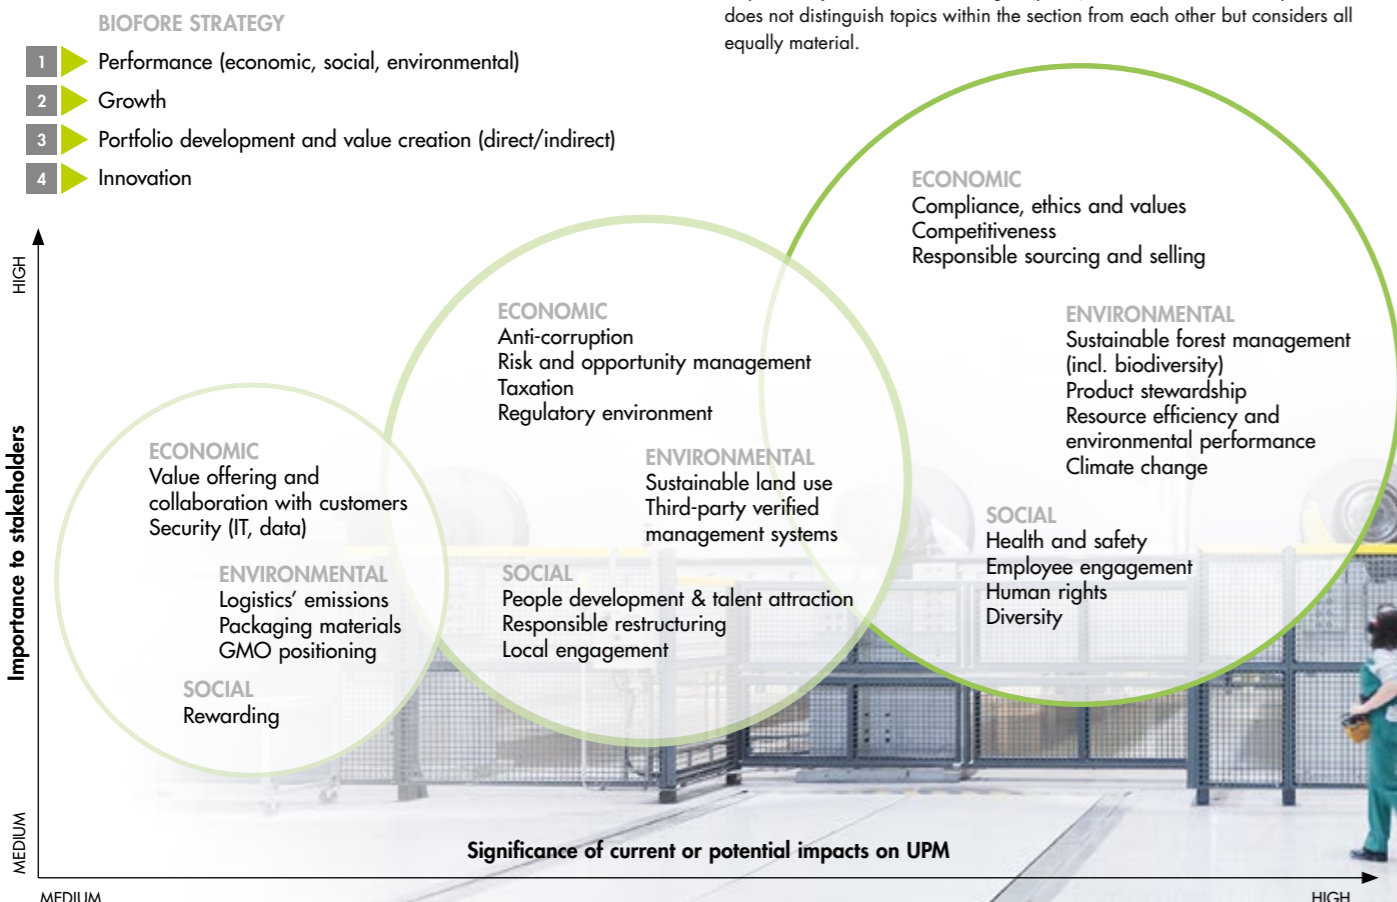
BIOFORE STRATEGY

1 Performance (economic, social, environmental)

2 Growth

3 Portfolio development and value creation (direct/indirect)

4 Innovation

does not distinguish topics within the section from each other but considers all equally material.

ECONOMIC
Compliance, ethics and values
Competitiveness
Responsible sourcing and selling

ENVIRONMENTAL
Sustainable forest management (incl. biodiversity)
Product stewardship
Resource efficiency and environmental performance
Climate change

SOCIAL
Health and safety
Employee engagement
Human rights
Diversity

ECONOMIC
Anti-corruption
Risk and opportunity management
Taxation
Regulatory environment

ENVIRONMENTAL
Sustainable land use
Third-party verified management systems

SOCIAL
People development & talent attraction
Responsible restructuring
Local engagement

ECONOMIC
Value offering and collaboration with customers
Security (IT, data)

ENVIRONMENTAL
Logistics' emissions
Packaging materials
GMO positioning

SOCIAL
Rewarding

HIGH

Importance to stakeholders

MEDIUM

Significance of current or potential impacts on UPM

MEDIUM

HIGH